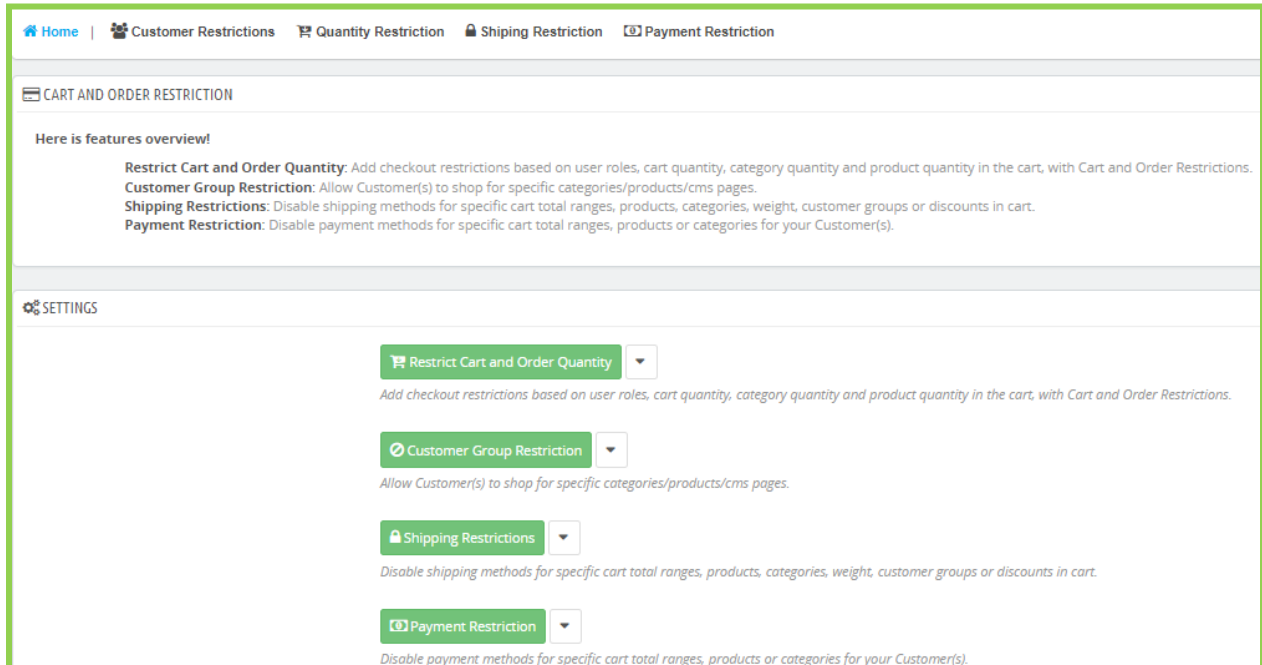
Home | Customer Restrictions Quantity Restriction Shiping Restriction Payment Restriction

CART AND ORDER RESTRICTION

Here is features overview!

Restrict Cart and Order Quantity: Add checkout restrictions based on user roles, cart quantity, category quantity and product quantity in the cart, with Cart and Order Restrictions.
Customer Group Restriction: Allow Customer(s) to shop for specific categories/products/cms pages.
Shipping Restrictions: Disable shipping methods for specific cart total ranges, products, categories, weight, customer groups or discounts in cart.
Payment Restriction: Disable payment methods for specific cart total ranges, products or categories for your Customer(s).

SETTINGS

Restrict Cart and Order Quantity

Add checkout restrictions based on user roles, cart quantity, category quantity and product quantity in the cart, with Cart and Order Restrictions.

Customer Group Restriction

Allow Customer(s) to shop for specific categories/products/cms pages.

Shipping Restrictions

Disable shipping methods for specific cart total ranges, products, categories, weight, customer groups or discounts in cart.

Payment Restriction

Disable payment methods for specific cart total ranges, products or categories for your Customer(s).